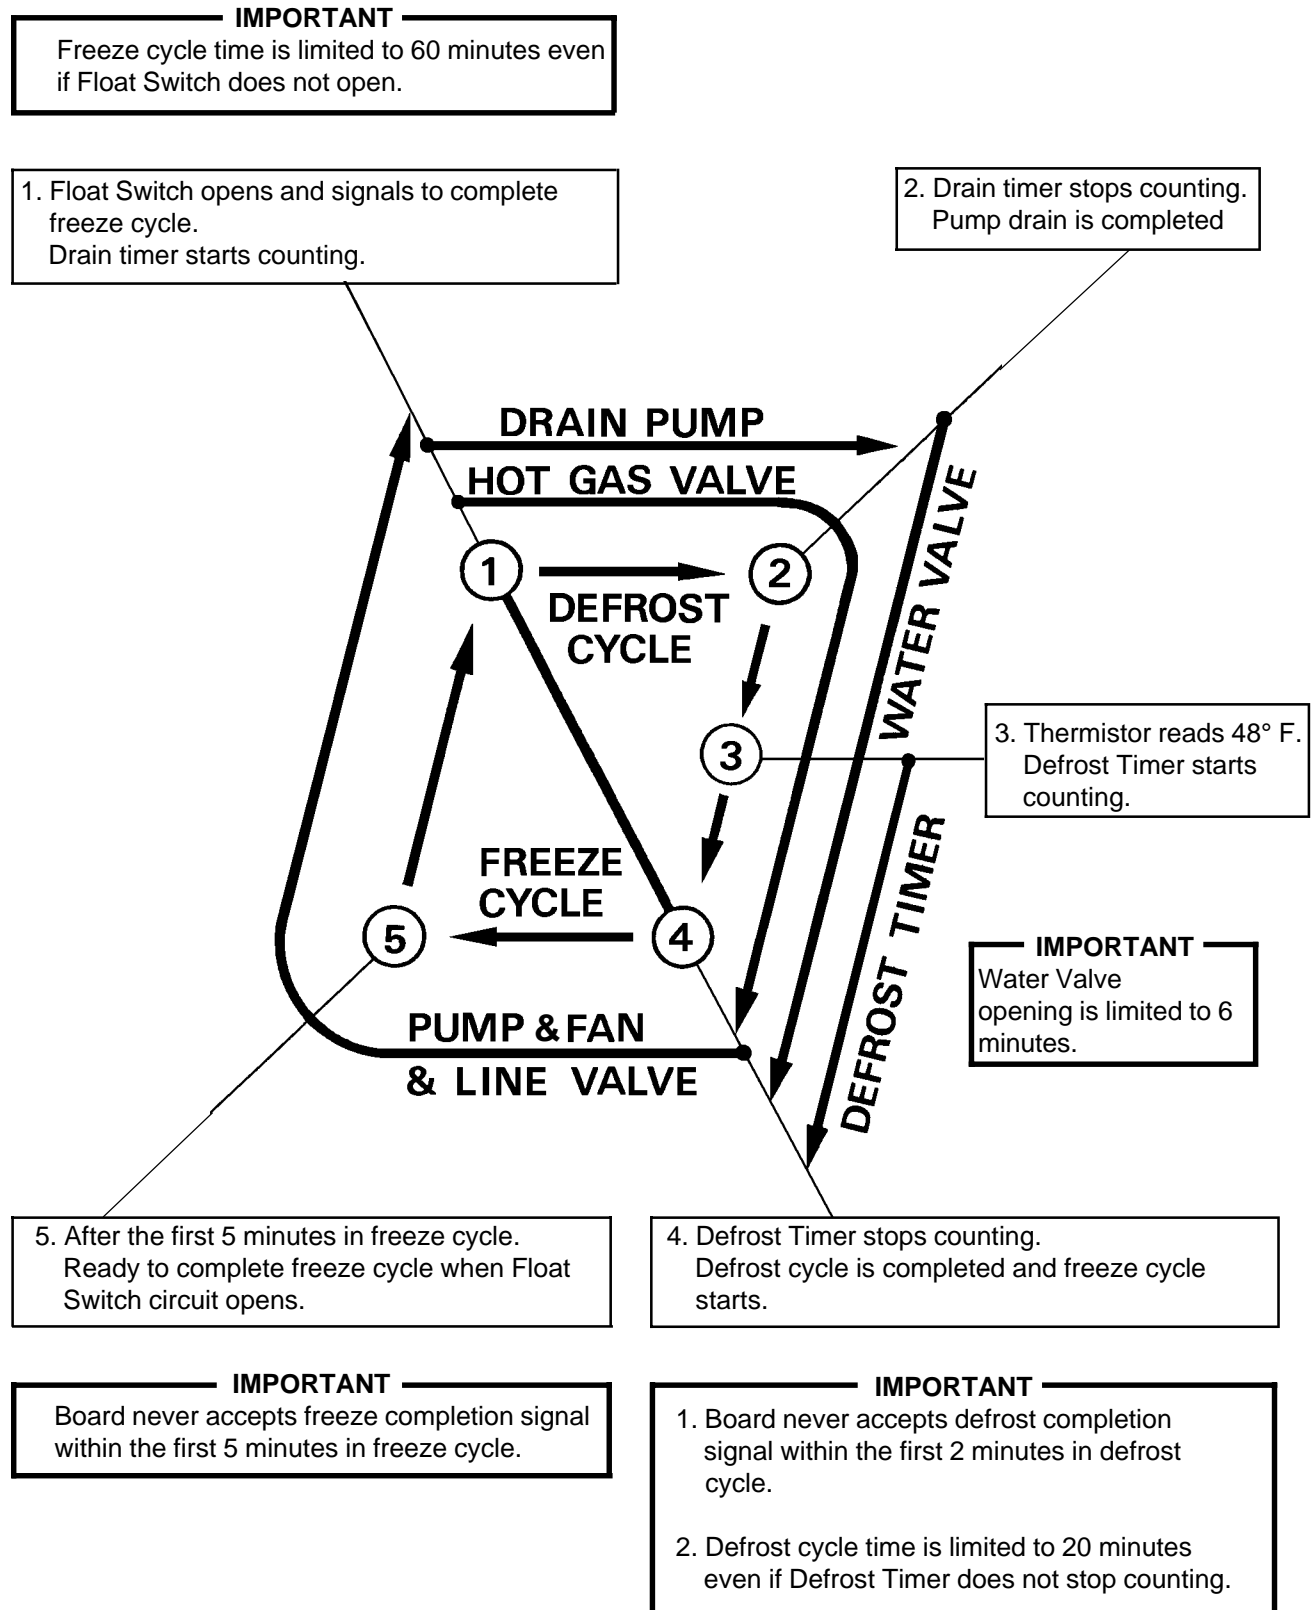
IMPORTANT
Freeze cycle time is limited to 60 minutes even if Float Switch does not open.

1. Float Switch opens and signals to complete freeze cycle.
Drain timer starts counting.

2. Drain timer stops counting.
Pump drain is completed

DRAIN PUMP

HOT GAS VALVE

1

2

DEFROST CYCLE

WATER VALVE

3

3. Thermistor reads 48° F.
Defrost Timer starts counting.

FREEZE CYCLE

5

4

DEFROST TIMER

IMPORTANT
Water Valve opening is limited to 6 minutes.

PUMP & FAN
& LINE VALVE

5. After the first 5 minutes in freeze cycle.
Ready to complete freeze cycle when Float Switch circuit opens.

4. Defrost Timer stops counting.
Defrost cycle is completed and freeze cycle starts.

IMPORTANT
Board never accepts freeze completion signal within the first 5 minutes in freeze cycle.

IMPORTANT
1. Board never accepts defrost completion signal within the first 2 minutes in defrost cycle.

2. Defrost cycle time is limited to 20 minutes even if Defrost Timer does not stop counting.